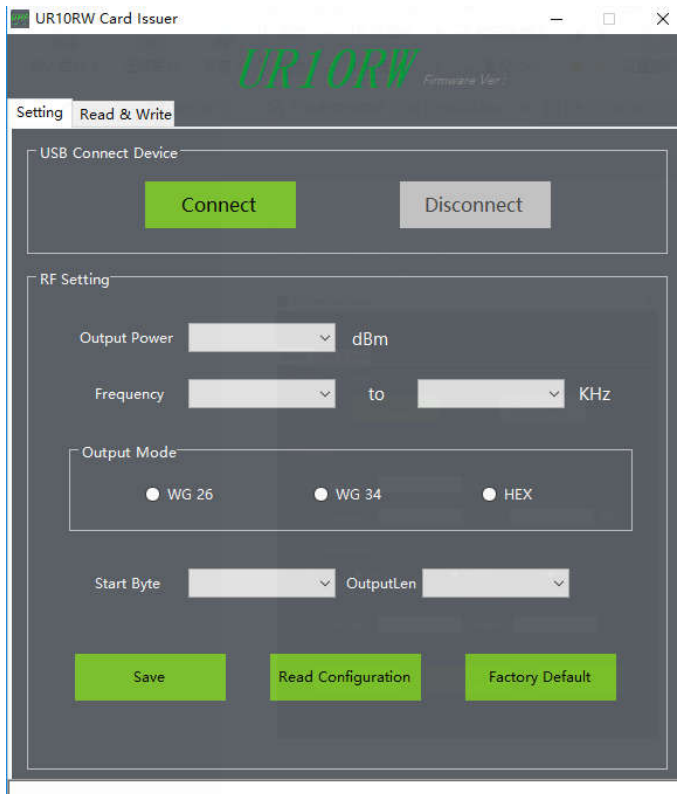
UR10RW Card Issuer

UR10RW
Firmware Ver:

Setting Read & Write

USB Connect Device

Connect Disconnect

RF Setting

Output Power dBm

Frequency to KHz

Output Mode

WG 26 WG 34 HEX

Start Byte OutputLen

Save Read Configuration Factory Default